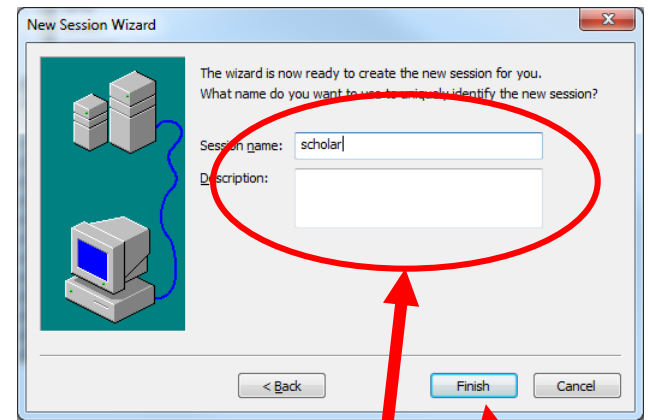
New Session Wizard

The wizard is now ready to create the new session for you. What name do you want to use to uniquely identify the new session?

Session name: scholar

Description:

< Back
Finish
Cancel